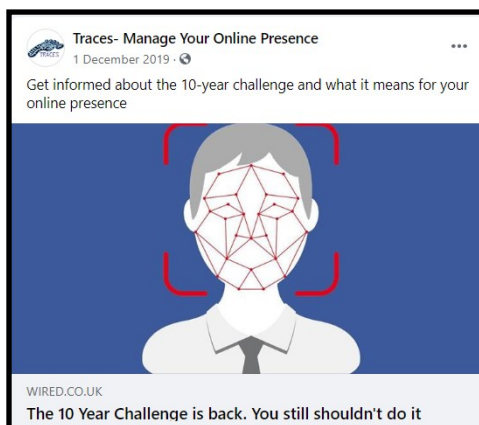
TRACES

Traces- Manage Your Online Presence

1 December 2019 ·

...

Get informed about the 10-year challenge and what it means for your online presence

WIRED.CO.UK

The 10 Year Challenge is back. You still shouldn't do it